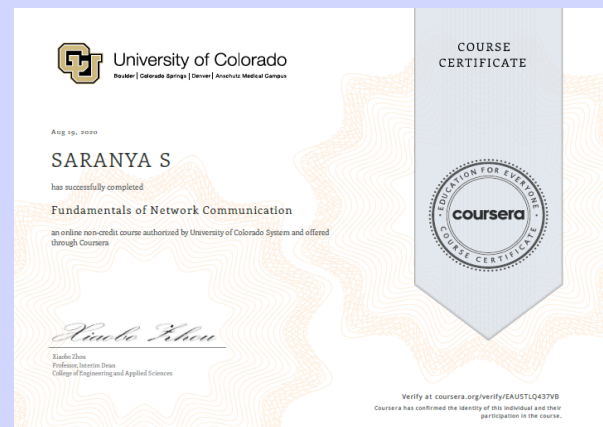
University of Colorado
Boulder | Colorado Springs | Denver | Anschutz Medical Campus

COURSE CERTIFICATE

Aug 19, 2020

SARANYA S

has successfully completed

Fundamentals of Network Communication

an online non-credit course authorized by University of Colorado System and offered through Coursera

EDUCATION FOR EVERYONE
coursera
COURSE CERTIFICATE

Xiaobo Zhou

Xiaobo Zhou
Professor, Interim Dean
College of Engineering and Applied Sciences

Verify at coursera.org/verify/EAUSTLQ437VB
Coursera has confirmed the identity of this individual and their participation in the course.